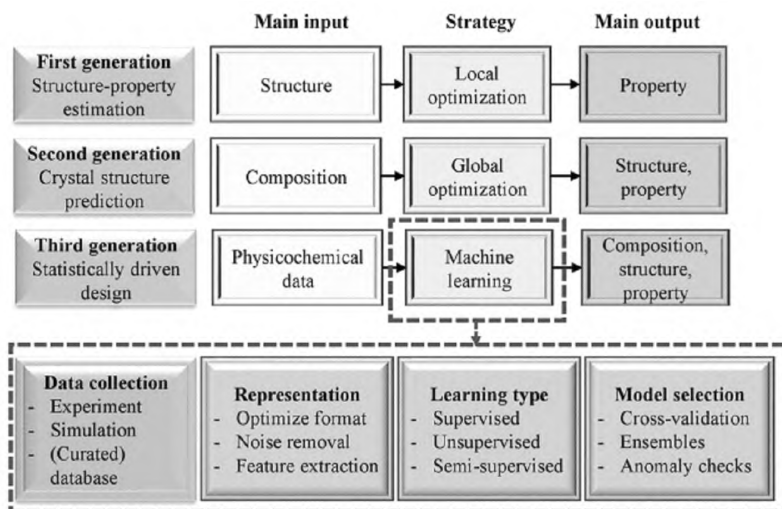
Main input

Strategy

Main output

First generation
Structure-property estimation

Structure

Local optimization

Property

Second generation
Crystal structure prediction

Composition

Global optimization

Structure, property

Third generation
Statistically driven design

Physicochemical data

Machine learning

Composition, structure, property

Data collection
- Experiment
- Simulation
- (Curated) database

Representation
- Optimize format
- Noise removal
- Feature extraction

Learning type
- Supervised
- Unsupervised
- Semi-supervised

Model selection
- Cross-validation
- Ensembles
- Anomaly checks